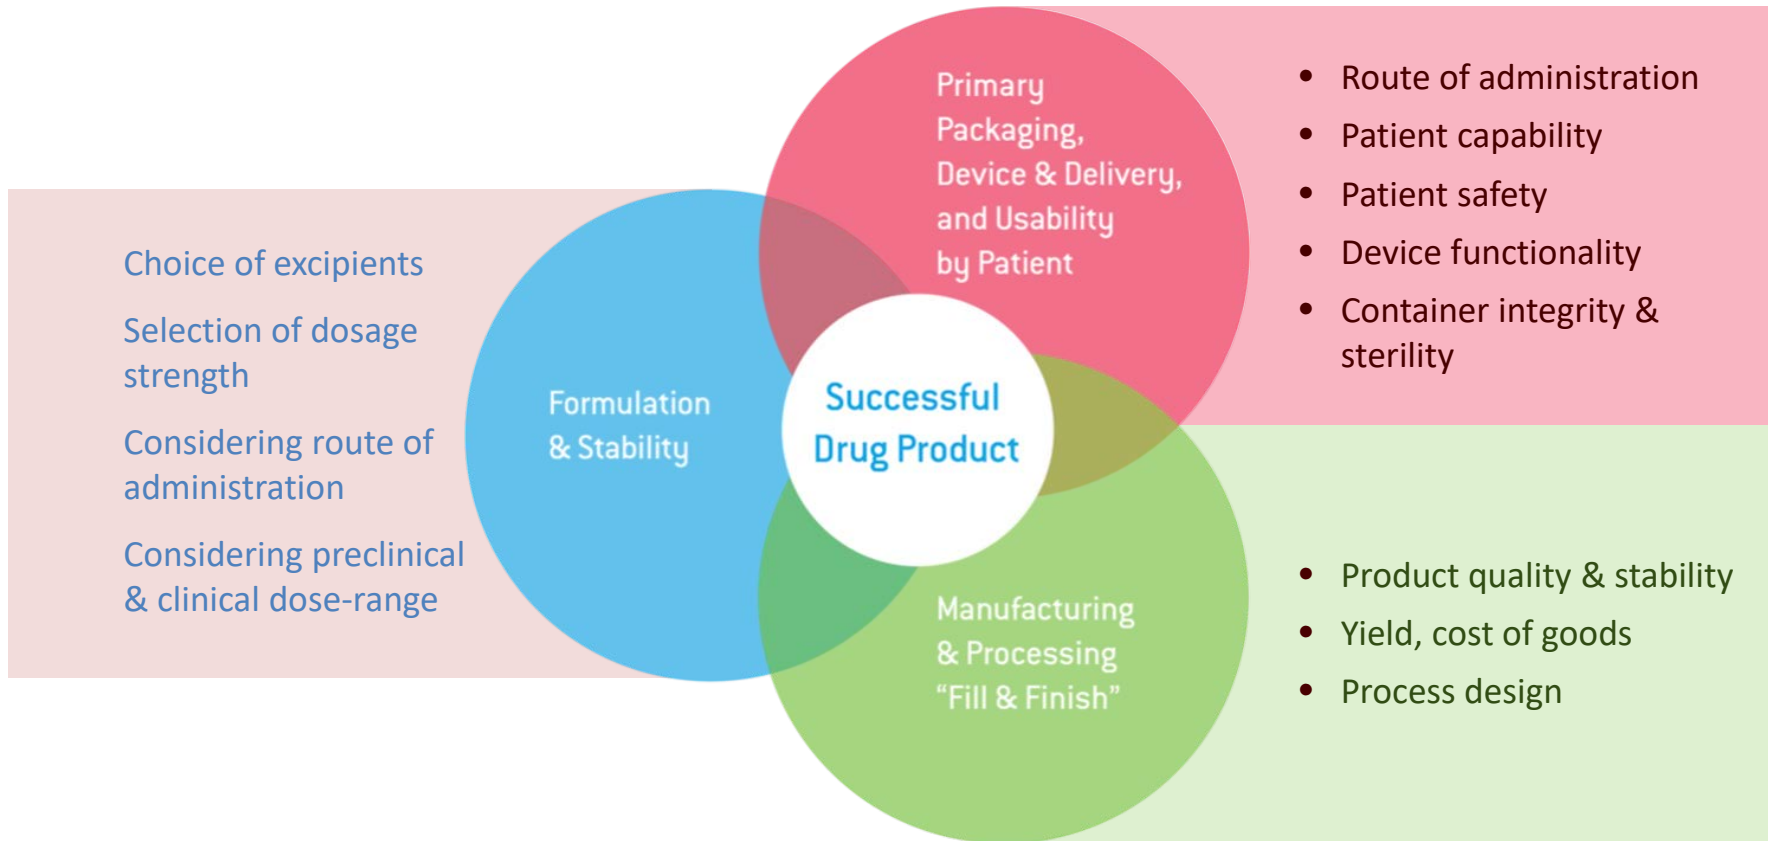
Choice of excipients

Selection of dosage strength

Considering route of administration

Considering preclinical & clinical dose-range

Formulation & Stability

Primary Packaging, Device & Delivery, and Usability by Patient

Successful Drug Product

Manufacturing & Processing “Fill & Finish”

- Route of administration
- Patient capability
- Patient safety
- Device functionality
- Container integrity & sterility

- Product quality & stability
- Yield, cost of goods
- Process design